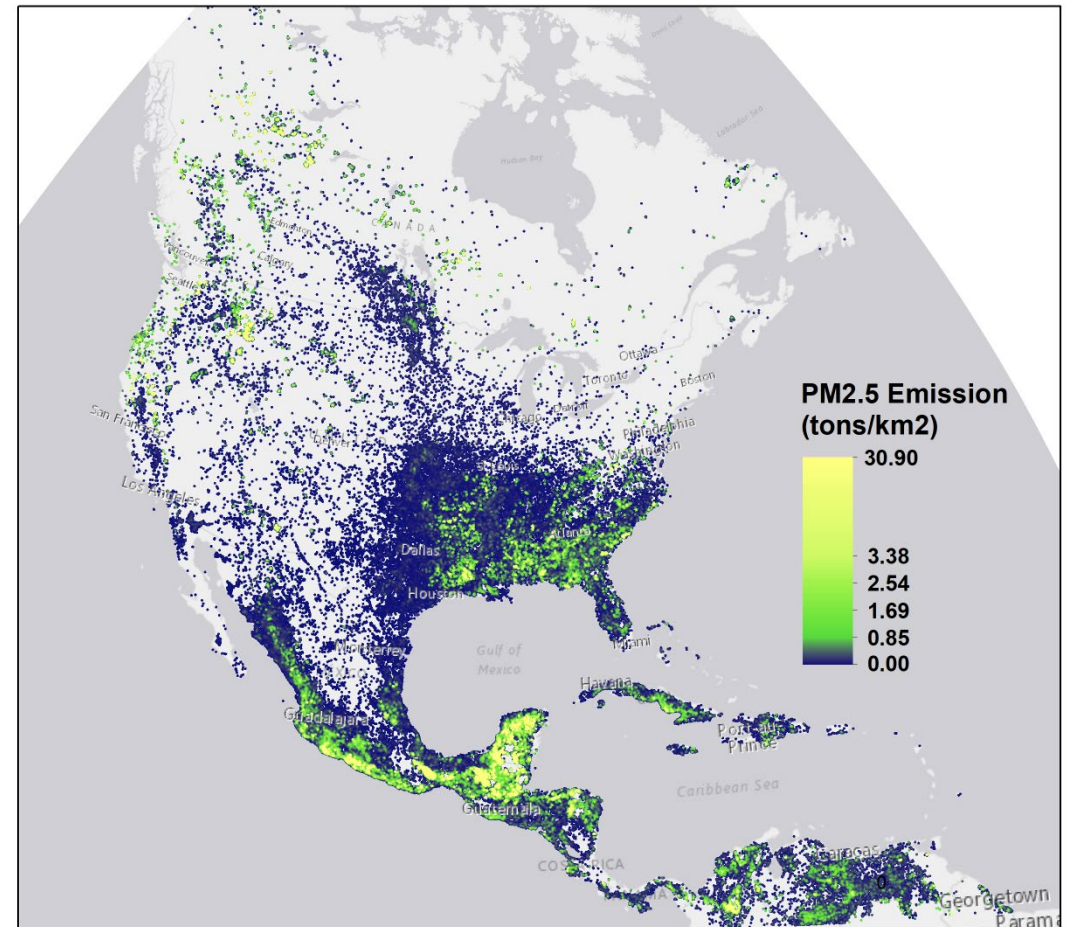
Hudson Bay
Labrador Sea
CANADA
Edmonton
Calgary
Vancouver
Seattle
Ottawa
Toronto
Boston
Detroit
Philadelphia
Washington
San Francisco
Los Angeles
Dallas
Houston
Atlanta
Miami
Monterrey
Gulf of Mexico
Havana
Port-au-Prince
Guadalajara
Caribbean Sea
Guatemala
COSTA RICA
Caracas
Georgetown
Paramaribo

PM2.5 Emission (tons/km2)
30.90
3.38
2.54
1.69
0.85
0.00